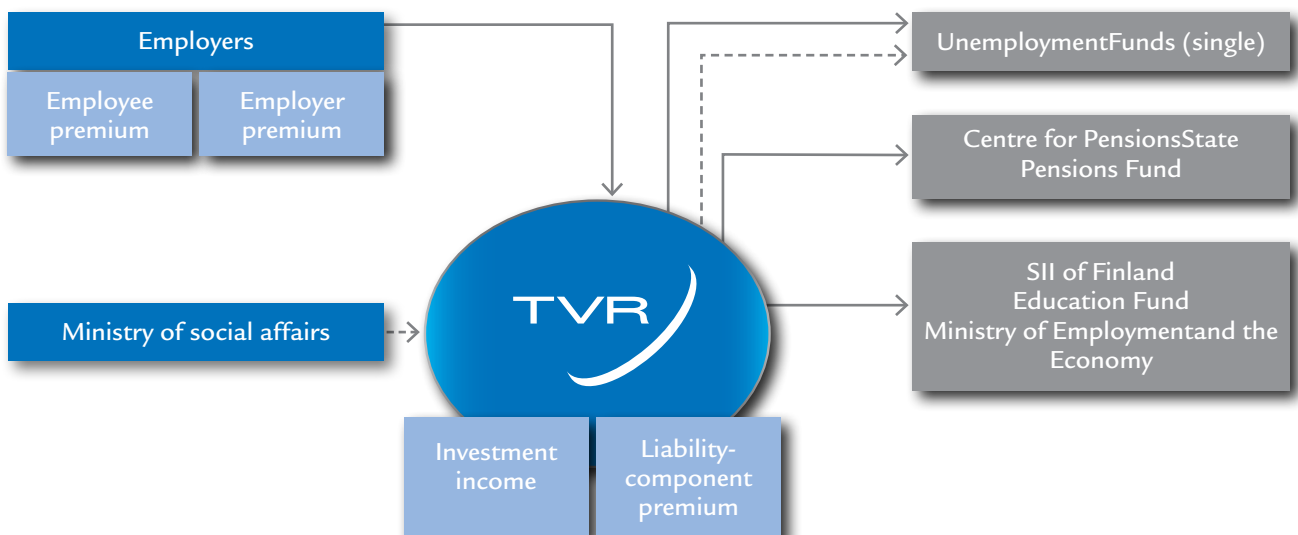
Employers

Employee premium

Employer premium

Ministry of social affairs

TVR

Investment income

Liability-component premium

UnemploymentFunds (single)

Centre for PensionsState Pensions Fund

SII of Finland
Education Fund
Ministry of Employmentand the Economy